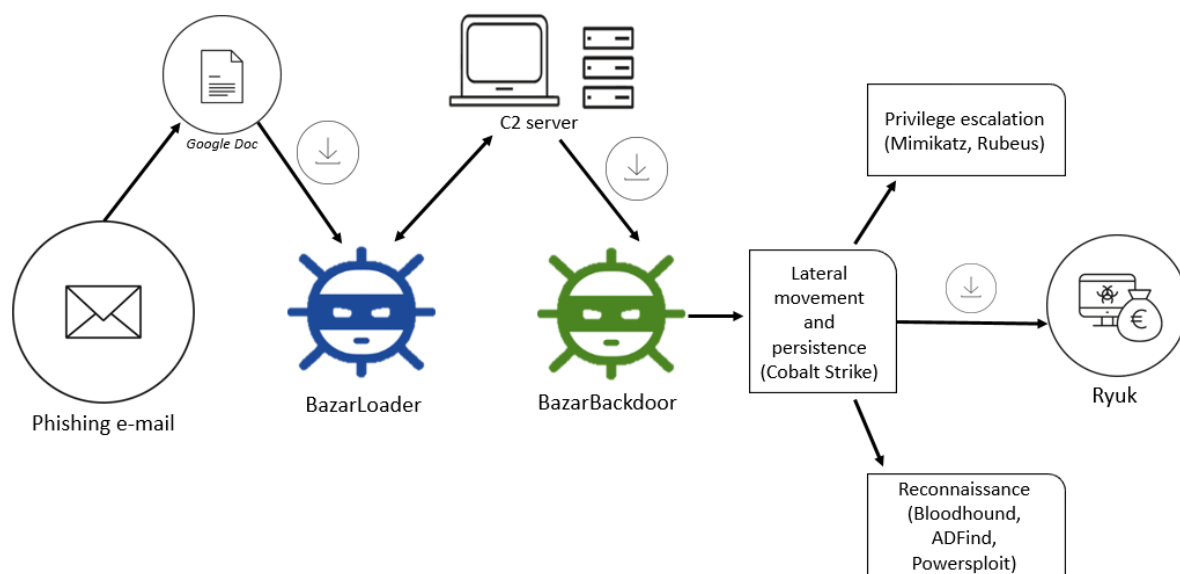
Google Doc

C2 server

Privilege escalation (Mimikatz, Rubeus)

Phishing e-mail

BazarLoader

BazarBackdoor

Lateral movement and persistence (Cobalt Strike)

€

Ryuk

Reconnaissance (Bloodhound, ADFind, Powersploit)